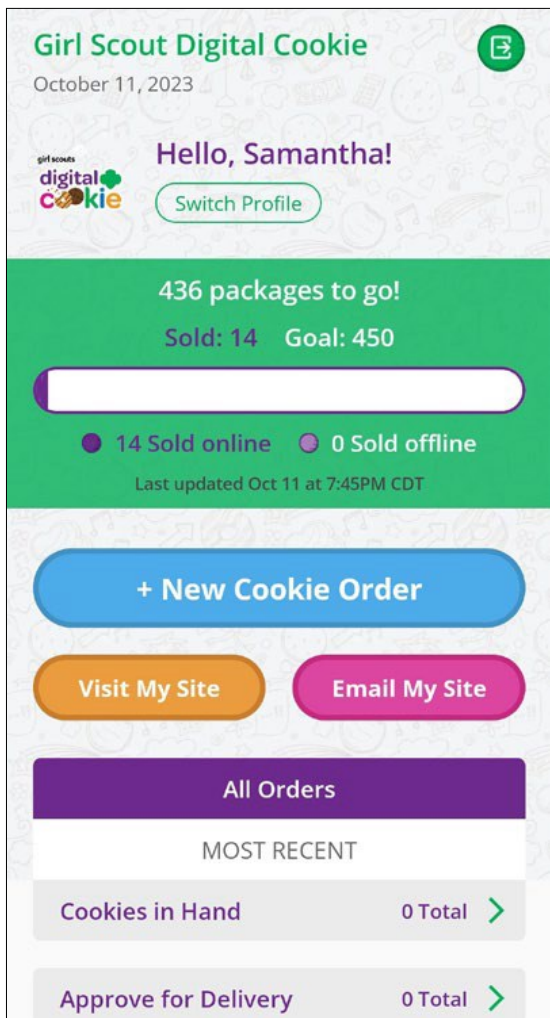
Girl Scout Digital Cookie
October 11, 2023

girl scouts digital cookie

Hello, Samantha!
Switch Profile

436 packages to go!
Sold: 14 Goal: 450

14 Sold online 0 Sold offline
Last updated Oct 11 at 7:45PM CDT

+ New Cookie Order

Visit My Site
Email My Site

All Orders
MOST RECENT

Cookies in Hand 0 Total

Approve for Delivery 0 Total